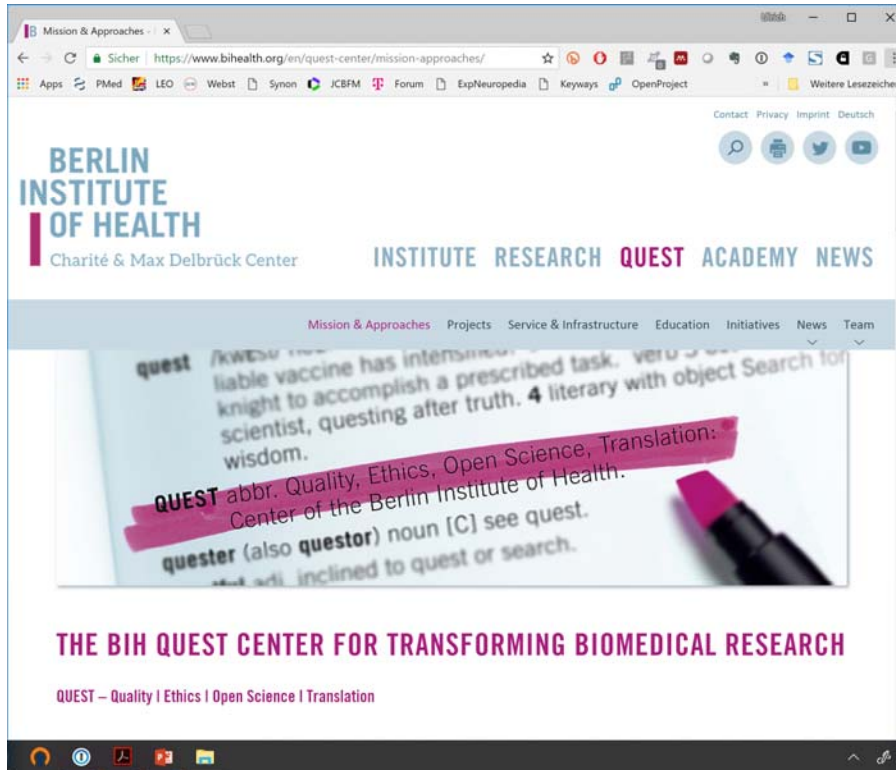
Mission & Approaches - ×

Ulrich

Sicher | https://www.bihealth.org/en/quest-center/mission-approaches/

Apps PMed LEO Webst Synon JCBFM Forum ExpNeuropedia Keyways OpenProject » Weitere Lesezeichen

Contact Privacy Imprint Deutsch

BERLIN INSTITUTE OF HEALTH
Charité & Max Delbrück Center

INSTITUTE RESEARCH QUEST ACADEMY NEWS

Mission & Approaches Projects Service & Infrastructure Education Initiatives News Team

quest /kwest/ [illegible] liable vaccine has intensified. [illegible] knight to accomplish a prescribed task. verb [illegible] scientist, questing after truth. 4 literary with object Search for wisdom.

QUEST abbr. Quality, Ethics, Open Science, Translation: Center of the Berlin Institute of Health.

quester (also questor) noun [C] see quest.

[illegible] adj. inclined to quest or search.

THE BIH QUEST CENTER FOR TRANSFORMING BIOMEDICAL RESEARCH

QUEST – Quality | Ethics | Open Science | Translation